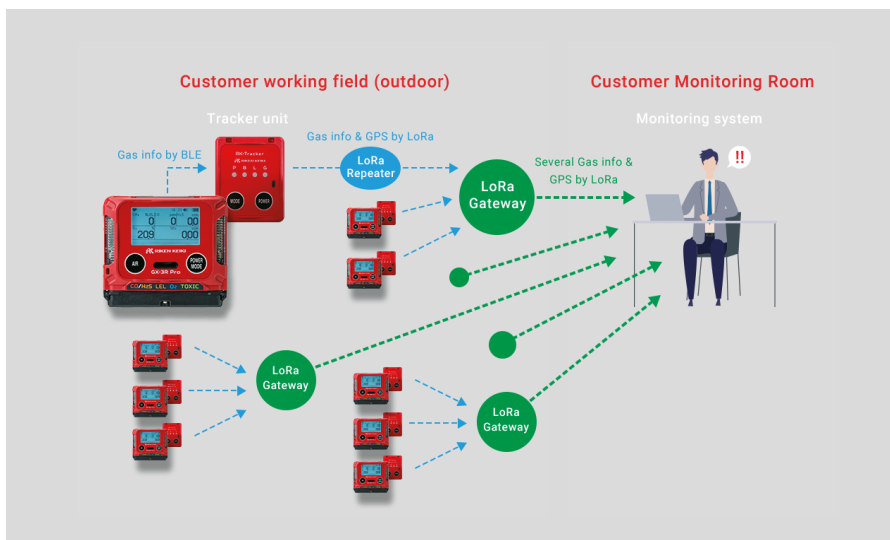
Customer working field (outdoor)

Customer Monitoring Room

Tracker unit

Monitoring system

Gas info by BLE

Gas info & GPS by LoRa

LoRa Repeater

LoRa Gateway

Several Gas info & GPS by LoRa

!!

RIKEN KEIKI

GX-3R Pro

AIR

POWER MODE

MODE

POWER

LoRa Gateway

LoRa Gateway